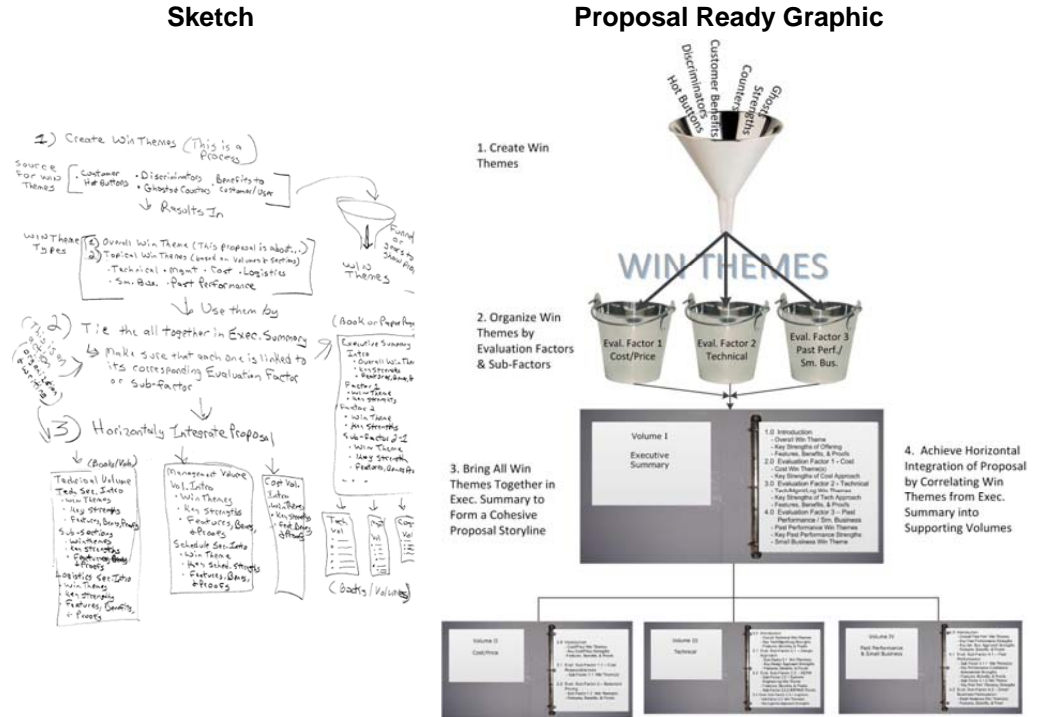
Sketch

Proposal Ready Graphic

1) Create Win Themes (This is a Process)

Source for Win Themes [ • Customer Hot Buttons • Discriminators • Ghosts & Counters • Benefits to Customer/User ]

↓ Results In

Win Theme Types [ 1) Overall Win Theme (This proposal is about...) 2) Topical Win Themes (based on Volumes & Sections) • Technical • Mgmt • Cost • Logistics • Sm. Bus. • Past Performance ]

Funnel or Sieve to show process

Win Themes

↓ Use them by

2) Tie the all together in Exec. Summary

(This is a Process)

↳ Make sure that each one is linked to its corresponding Evaluation Factor or Sub-factor

(Book or Paper Page)
Executive Summary
Intro
• Overall Win Theme
• Key Strengths
• Features, Benefits & Proofs
Factor 1
• Win Theme
• Key Strengths
Factor 2
• Win Theme
• Key Strengths
Sub-Factor 2-1
• Win Theme
• Key Strengths
• Features, Benefits & Proofs
...

3) Horizontally Integrate Proposal

(Books/Vols)

Technical Volume
Tech Sec. Intro
• Win Themes
• Key Strengths
• Features, Bens, Proofs
Sub-Sections
• Win Themes
• Key Strengths
• Features, Bens, & Proofs
Logistics Sec. Intro
• Win Themes
• Key Strengths
• Features, Benefits, & Proofs

Management Volume
Vol. Intro
• Win Themes
• Key Strengths
• Features, Bens, & Proofs
Schedule Sec. Intro
• Win Theme
• Key Sched. Strengths
• Features, Bens, & Proofs

Cost Vol.
Intro
• Win Themes
• Key Strengths
• Features, Bens, & Proofs

Tech Vol
Vol
Cost Vol

(Books/Volumes)

Hot Buttons
Discriminators
Customer Benefits
Counters
Strengths
Ghost

1. Create Win Themes

WIN THEMES

2. Organize Win Themes by Evaluation Factors & Sub-Factors

Eval. Factor 1 Cost/Price
Eval. Factor 2 Technical
Eval. Factor 3 Past Perf./ Sm. Bus.

Volume I
Executive Summary

1.0 Introduction
- Overall Win Theme
- Key Strengths of Offering
- Features, Benefits, & Proofs
2.0 Evaluation Factor 1 - Cost
- Cost Win Theme(s)
- Key Strengths of Cost Approach
3.0 Evaluation Factor 2 - Technical
- Tech/Mgmt/Log Win Themes
- Key Strengths of Tech Approach
- Features, Benefits, & Proofs
4.0 Evaluation Factor 3 - Past Performance / Sm. Business
- Past Performance Win Themes
- Key Past Performance Strengths
- Small Business Win Theme

3. Bring All Win Themes Together in Exec. Summary to Form a Cohesive Proposal Storyline

4. Achieve Horizontal Integration of Proposal by Correlating Win Themes from Exec. Summary into Supporting Volumes

Volume II
Cost/Price

Volume III
Technical

Volume IV
Past Performance & Small Business

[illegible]